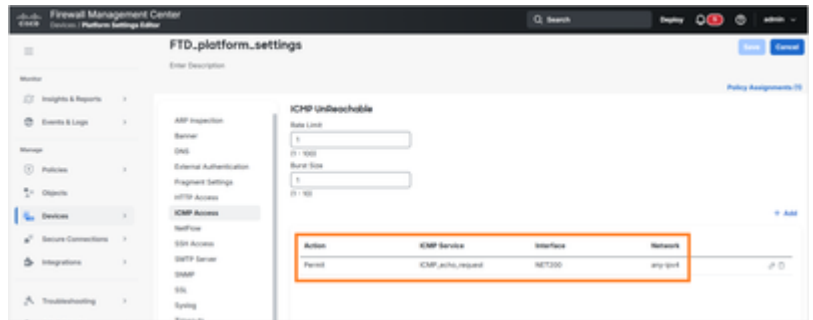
Firewall Management Center
Devices / Platform Settings Editor

Search

Deploy

admin

FTD_platform_settings

Enter Description

Save

Cancel

Policy Assignments (1)

Monitor

Insights & Reports

Events & Logs

Manage

Policies

Objects

Devices

Secure Connections

Integrations

Troubleshooting

ARP Inspection
Banner
DNS
External Authentication
Fragment Settings
HTTP Access
ICMP Access
NetFlow
SSH Access
SMTP Server
SNMP
SSL
Syslog

ICMP Unreachable

Rate Limit

1

(1 - 100)

Burst Size

1

(1 - 10)

+ Add

| Action | ICMP Service | Interface | Network |
|---|---|---|---|
| Permit | ICMP_echo_request | NET200 | any-ipv4 |